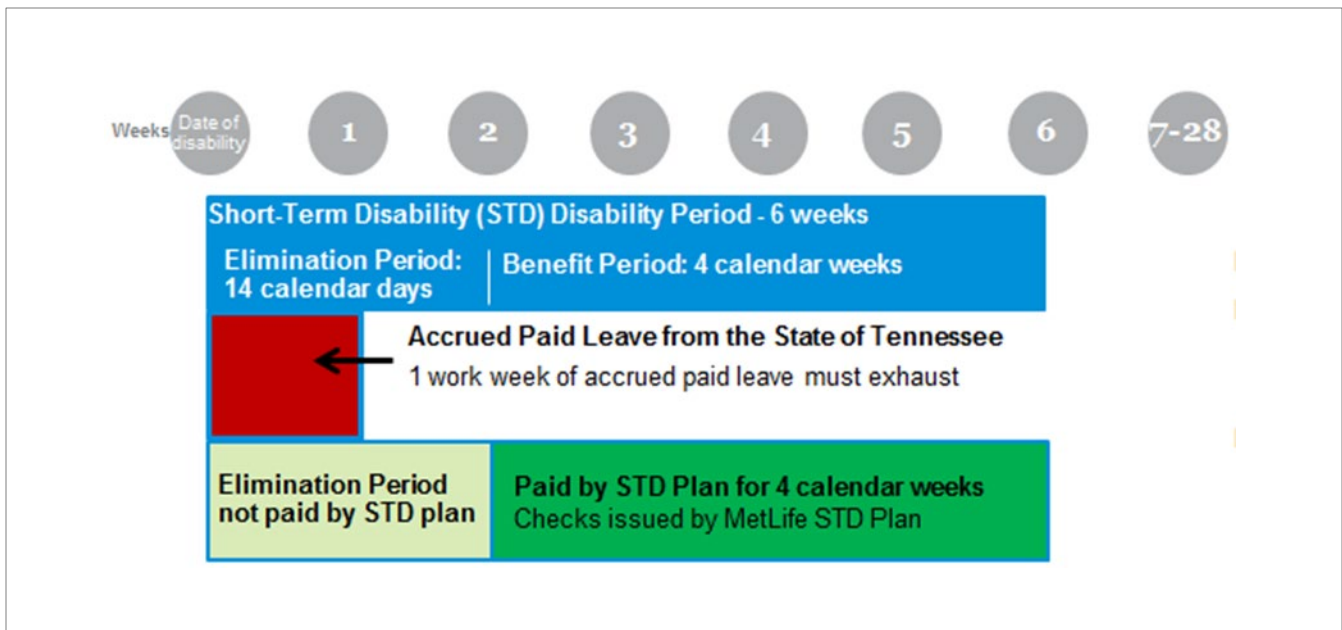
Weeks Date of disability

1

2

3

4

5

6

7-28

Short-Term Disability (STD) Disability Period - 6 weeks

Elimination Period: 14 calendar days

Benefit Period: 4 calendar weeks

Accrued Paid Leave from the State of Tennessee
1 work week of accrued paid leave must exhaust

Elimination Period not paid by STD plan

Paid by STD Plan for 4 calendar weeks
Checks issued by MetLife STD Plan